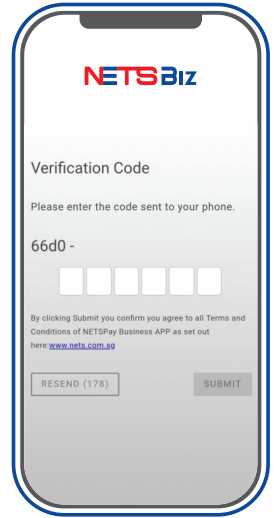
NETS Biz

Verification Code

Please enter the code sent to your phone.

66d0 -

By clicking Submit you confirm you agree to all Terms and Conditions of NETSPay Business APP as set out here:www.nets.com.sg

RESEND (178)

SUBMIT